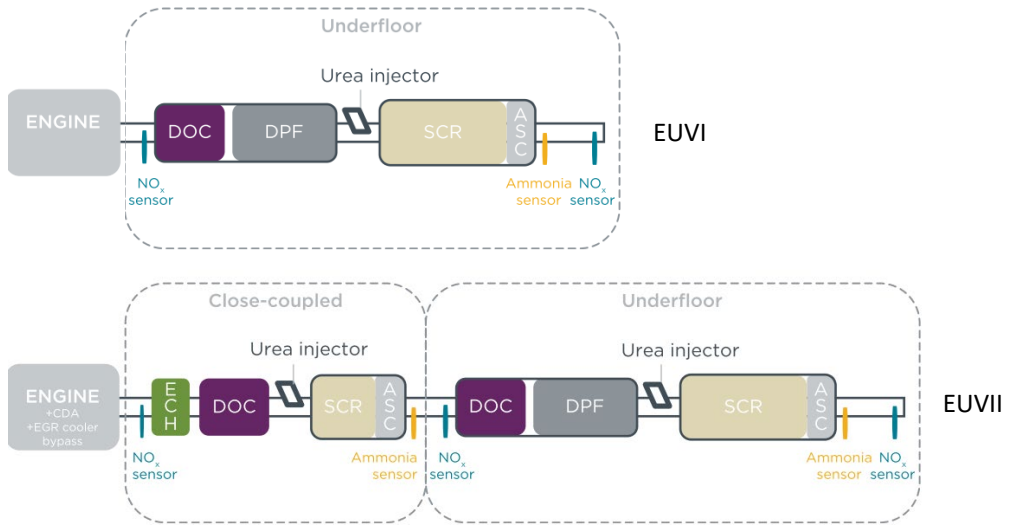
Underfloor

Urea injector

ENGINE

DOC

DPF

SCR

ASC

EUVI

$NO_x$ sensor

Ammonia sensor

$NO_x$ sensor

Close-coupled

Underfloor

Urea injector

Urea injector

ENGINE +CDA +EGR cooler bypass

ECH

DOC

SCR

ASC

DOC

DPF

SCR

ASC

EUVII

$NO_x$ sensor

Ammonia sensor

$NO_x$ sensor

Ammonia sensor

$NO_x$ sensor